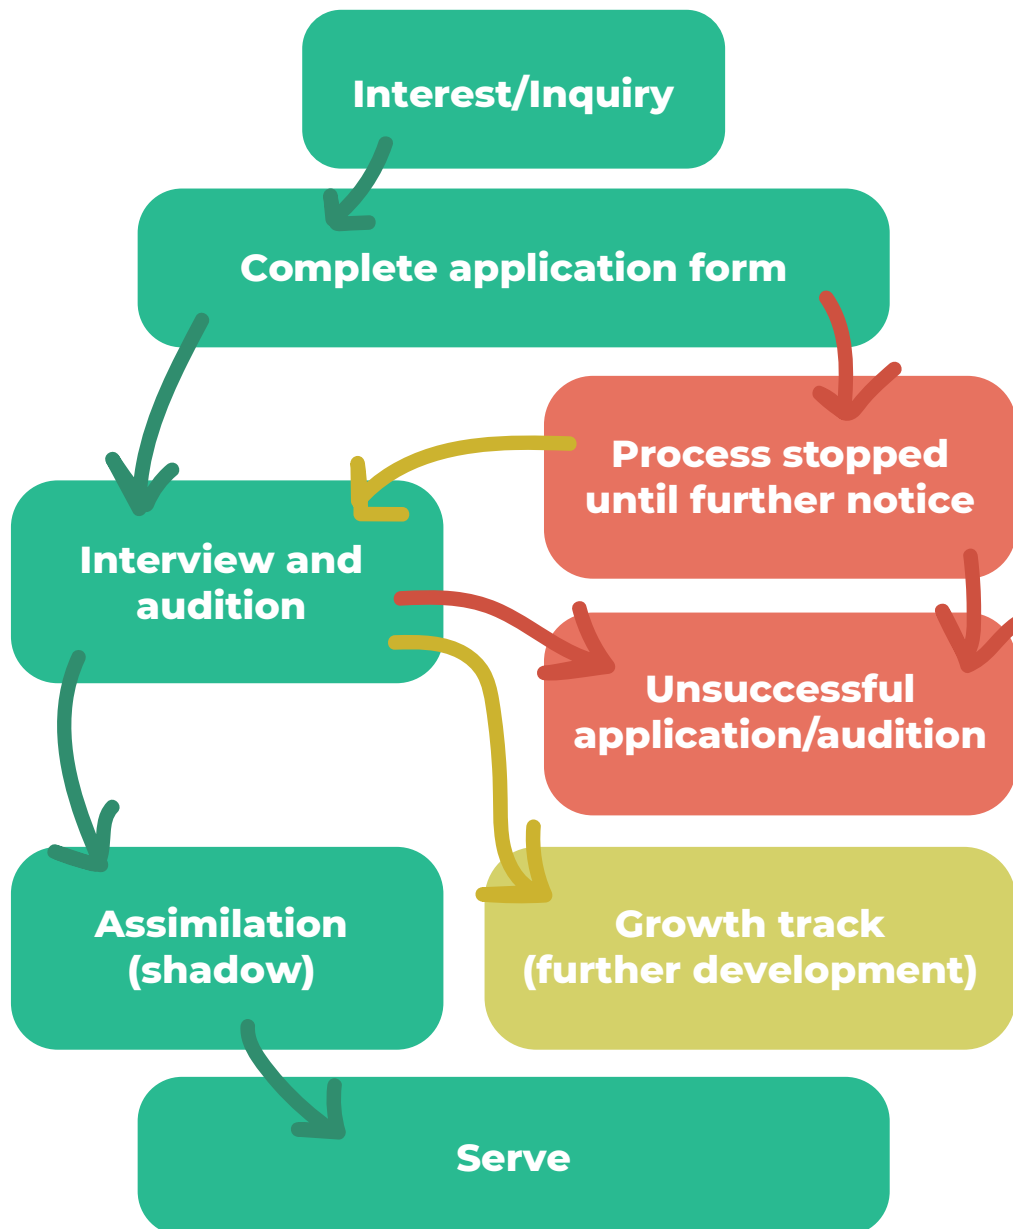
Interest/Inquiry

Complete application form

Process stopped until further notice

Interview and audition

Unsuccessful application/audition

Assimilation (shadow)

Growth track (further development)

Serve